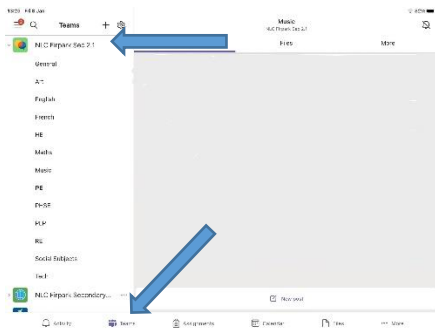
10:03 Fri 8 Jan

Teams

NLC Firpark Sec 2.1

General

Art

English

French

HE

Maths

Music

PE

PhSE

PLP

RE

Social Subjects

Tech

NLC Firpark Secondary...

Music

NLC Firpark Sec 2.1

Files

More

New post

Activity

Teams

Assignments

Calendar

Files

More